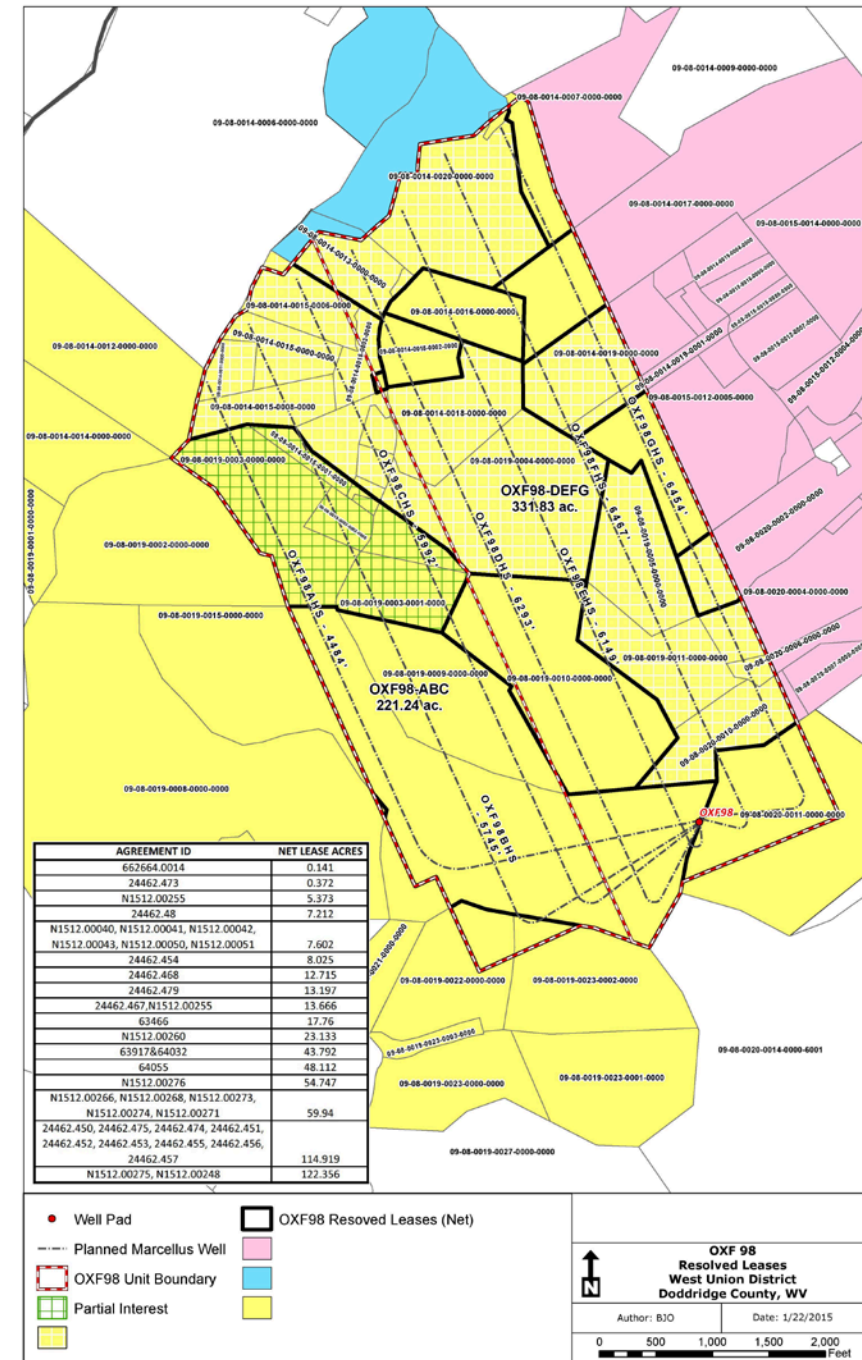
09-08-0014-0009-0000-0000
09-08-0014-0007-0000-0000
09-08-0014-0006-0000-0000
09-08-0014-0020-0000-0000
09-08-0014-0017-0000-0000
09-08-0015-0014-0000-0000
09-08-0014-0013-0000-0000
09-08-0014-0015-0006-0000
09-08-0014-0016-0000-0000
09-08-0014-0012-0000-0000
09-08-0014-0015-0000-0000
09-08-0014-0019-0000-0000
09-08-0014-0019-0001-0000
09-08-0015-0012-0005-0000
09-08-0014-0015-0008-0000
09-08-0014-0018-0000-0000
09-08-0014-0014-0000-0000
09-08-0019-0003-0000-0000
09-08-0019-0004-0000-0000
09-08-0019-0001-0000-0000
09-08-0019-0002-0000-0000
OXF98-DEFG
331.83 ac.
OXF98CHS - 5992'
OXF98DHS - 6293'
OXF98EHS - 6149'
OXF98FHS - 6467'
OXF98GHS - 6454'
09-08-0020-0004-0000-0000
09-08-0019-0015-0000-0000
09-08-0019-0003-0001-0000
OXF98AHS - 4484'
09-08-0019-0009-0000-0000
09-08-0019-0010-0000-0000
09-08-0019-0011-0000-0000
OXF98-ABC
221.24 ac.
09-08-0020-0010-0000-0000
09-08-0019-0008-0000-0000
OXF98BHS - 5745'
OXF98
09-08-0020-0011-0000-0000
09-08-0019-0022-0000-0000
09-08-0019-0023-0002-0000
09-08-0020-0014-0000-6001
09-08-0019-0023-0000-0000
09-08-0019-0023-0001-0000
09-08-0019-0027-0000-0000

| AGREEMENT ID | NET LEASE ACRES |
|---|---|
| 662664.0014 | 0.141 |
| 24462.473 | 0.372 |
| N1512.00255 | 5.373 |
| 24462.48 | 7.212 |
| N1512.00040, N1512.00041, N1512.00042, N1512.00043, N1512.00050, N1512.00051 | 7.602 |
| 24462.454 | 8.025 |
| 24462.468 | 12.715 |
| 24462.479 | 13.197 |
| 24462.467,N1512.00255 | 13.666 |
| 63466 | 17.76 |
| N1512.00260 | 23.133 |
| 63917&64032 | 43.792 |
| 64055 | 48.112 |
| N1512.00276 | 54.747 |
| N1512.00266, N1512.00268, N1512.00273, N1512.00274, N1512.00271 | 59.94 |
| 24462.450, 24462.475, 24462.474, 24462.451, 24462.452, 24462.453, 24462.455, 24462.456, 24462.457 | 114.919 |
| N1512.00275, N1512.00248 | 122.356 |

Well Pad
Planned Marcellus Well
OXF98 Unit Boundary
Partial Interest
OXF98 Resoved Leases (Net)

N
OXF 98
Resolved Leases
West Union District
Doddridge County, WV
Author: BJO
Date: 1/22/2015
0 500 1,000 1,500 2,000
Feet